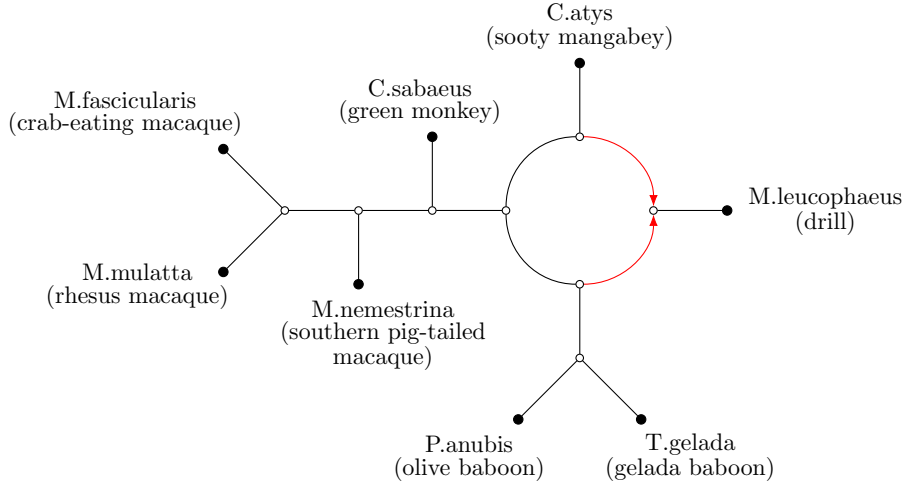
C.atys
(sooty mangabey)

M.fascicularis
(crab-eating macaque)

C.sabaeus
(green monkey)

M.leucophaeus
(drill)

M.mulatta
(rhesus macaque)

M.nemestrina
(southern pig-tailed macaque)

P.anubis
(olive baboon)

T.gelada
(gelada baboon)